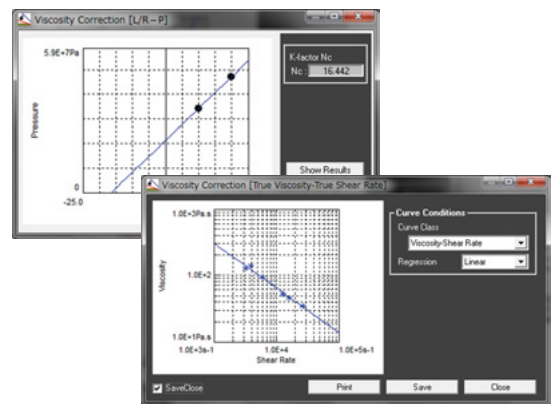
Viscosity Correction [L/R－P]

5.9E+7Pa

Pressure

0

-25.0

K-factor Nc

Nc 16.442

Show Results

Viscosity Correction [True Viscosity-True Shear Rate]

1.0E+3Pa.s

Viscosity

1.0E+2

1.0E+1Pa.s

1.0E+3s-1

1.0E+4

1.0E+5s-1

Shear Rate

Curve Conditions

Curve Class

Viscosity-Shear Rate

Regression

Linear

SaveClose

Print

Save

Close